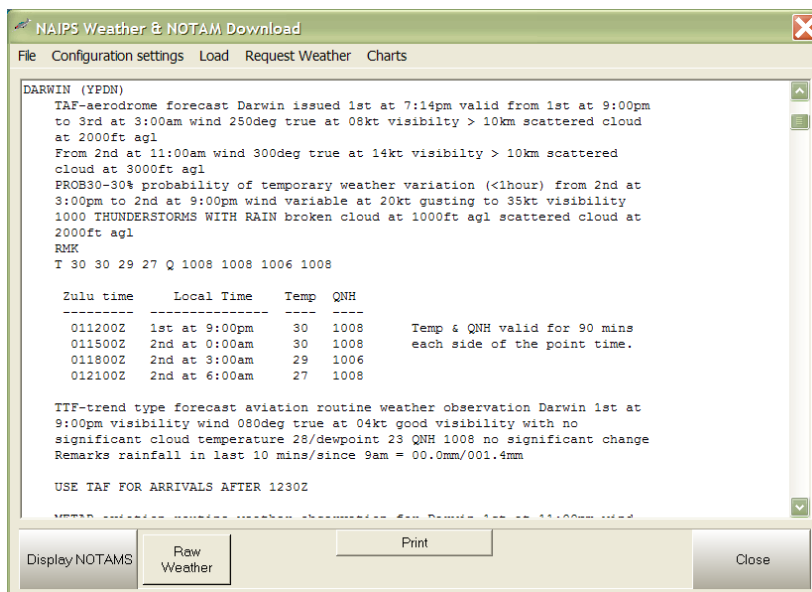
NAIPS Weather & NOTAM Download

File Configuration settings Load Request Weather Charts

DARWIN (YPDN)

TAF-aerodrome forecast Darwin issued 1st at 7:14pm valid from 1st at 9:00pm to 3rd at 3:00am wind 250deg true at 08kt visibilty > 10km scattered cloud at 2000ft agl
From 2nd at 11:00am wind 300deg true at 14kt visibilty > 10km scattered cloud at 3000ft agl
PROB30-30% probability of temporary weather variation (<1hour) from 2nd at 3:00pm to 2nd at 9:00pm wind variable at 20kt gusting to 35kt visibility 1000 THUNDERSTORMS WITH RAIN broken cloud at 1000ft agl scattered cloud at 2000ft agl
RMK
T 30 30 29 27 Q 1008 1008 1006 1008

| Zulu time | Local Time | Temp | QNH |  |
|---|---|---|---|---|
| 011200Z | 1st at 9:00pm | 30 | 1008 | Temp & QNH valid for 90 mins |
| 011500Z | 2nd at 0:00am | 30 | 1008 | each side of the point time. |
| 011800Z | 2nd at 3:00am | 29 | 1006 |  |
| 012100Z | 2nd at 6:00am | 27 | 1008 |  |

TTF-trend type forecast aviation routine weather observation Darwin 1st at 9:00pm visibility wind 080deg true at 04kt good visibility with no significant cloud temperature 28/dewpoint 23 QNH 1008 no significant change
Remarks rainfall in last 10 mins/since 9am = 00.0mm/001.4mm

USE TAF FOR ARRIVALS AFTER 1230Z

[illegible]

Display NOTAMS
Raw Weather
Print
Close